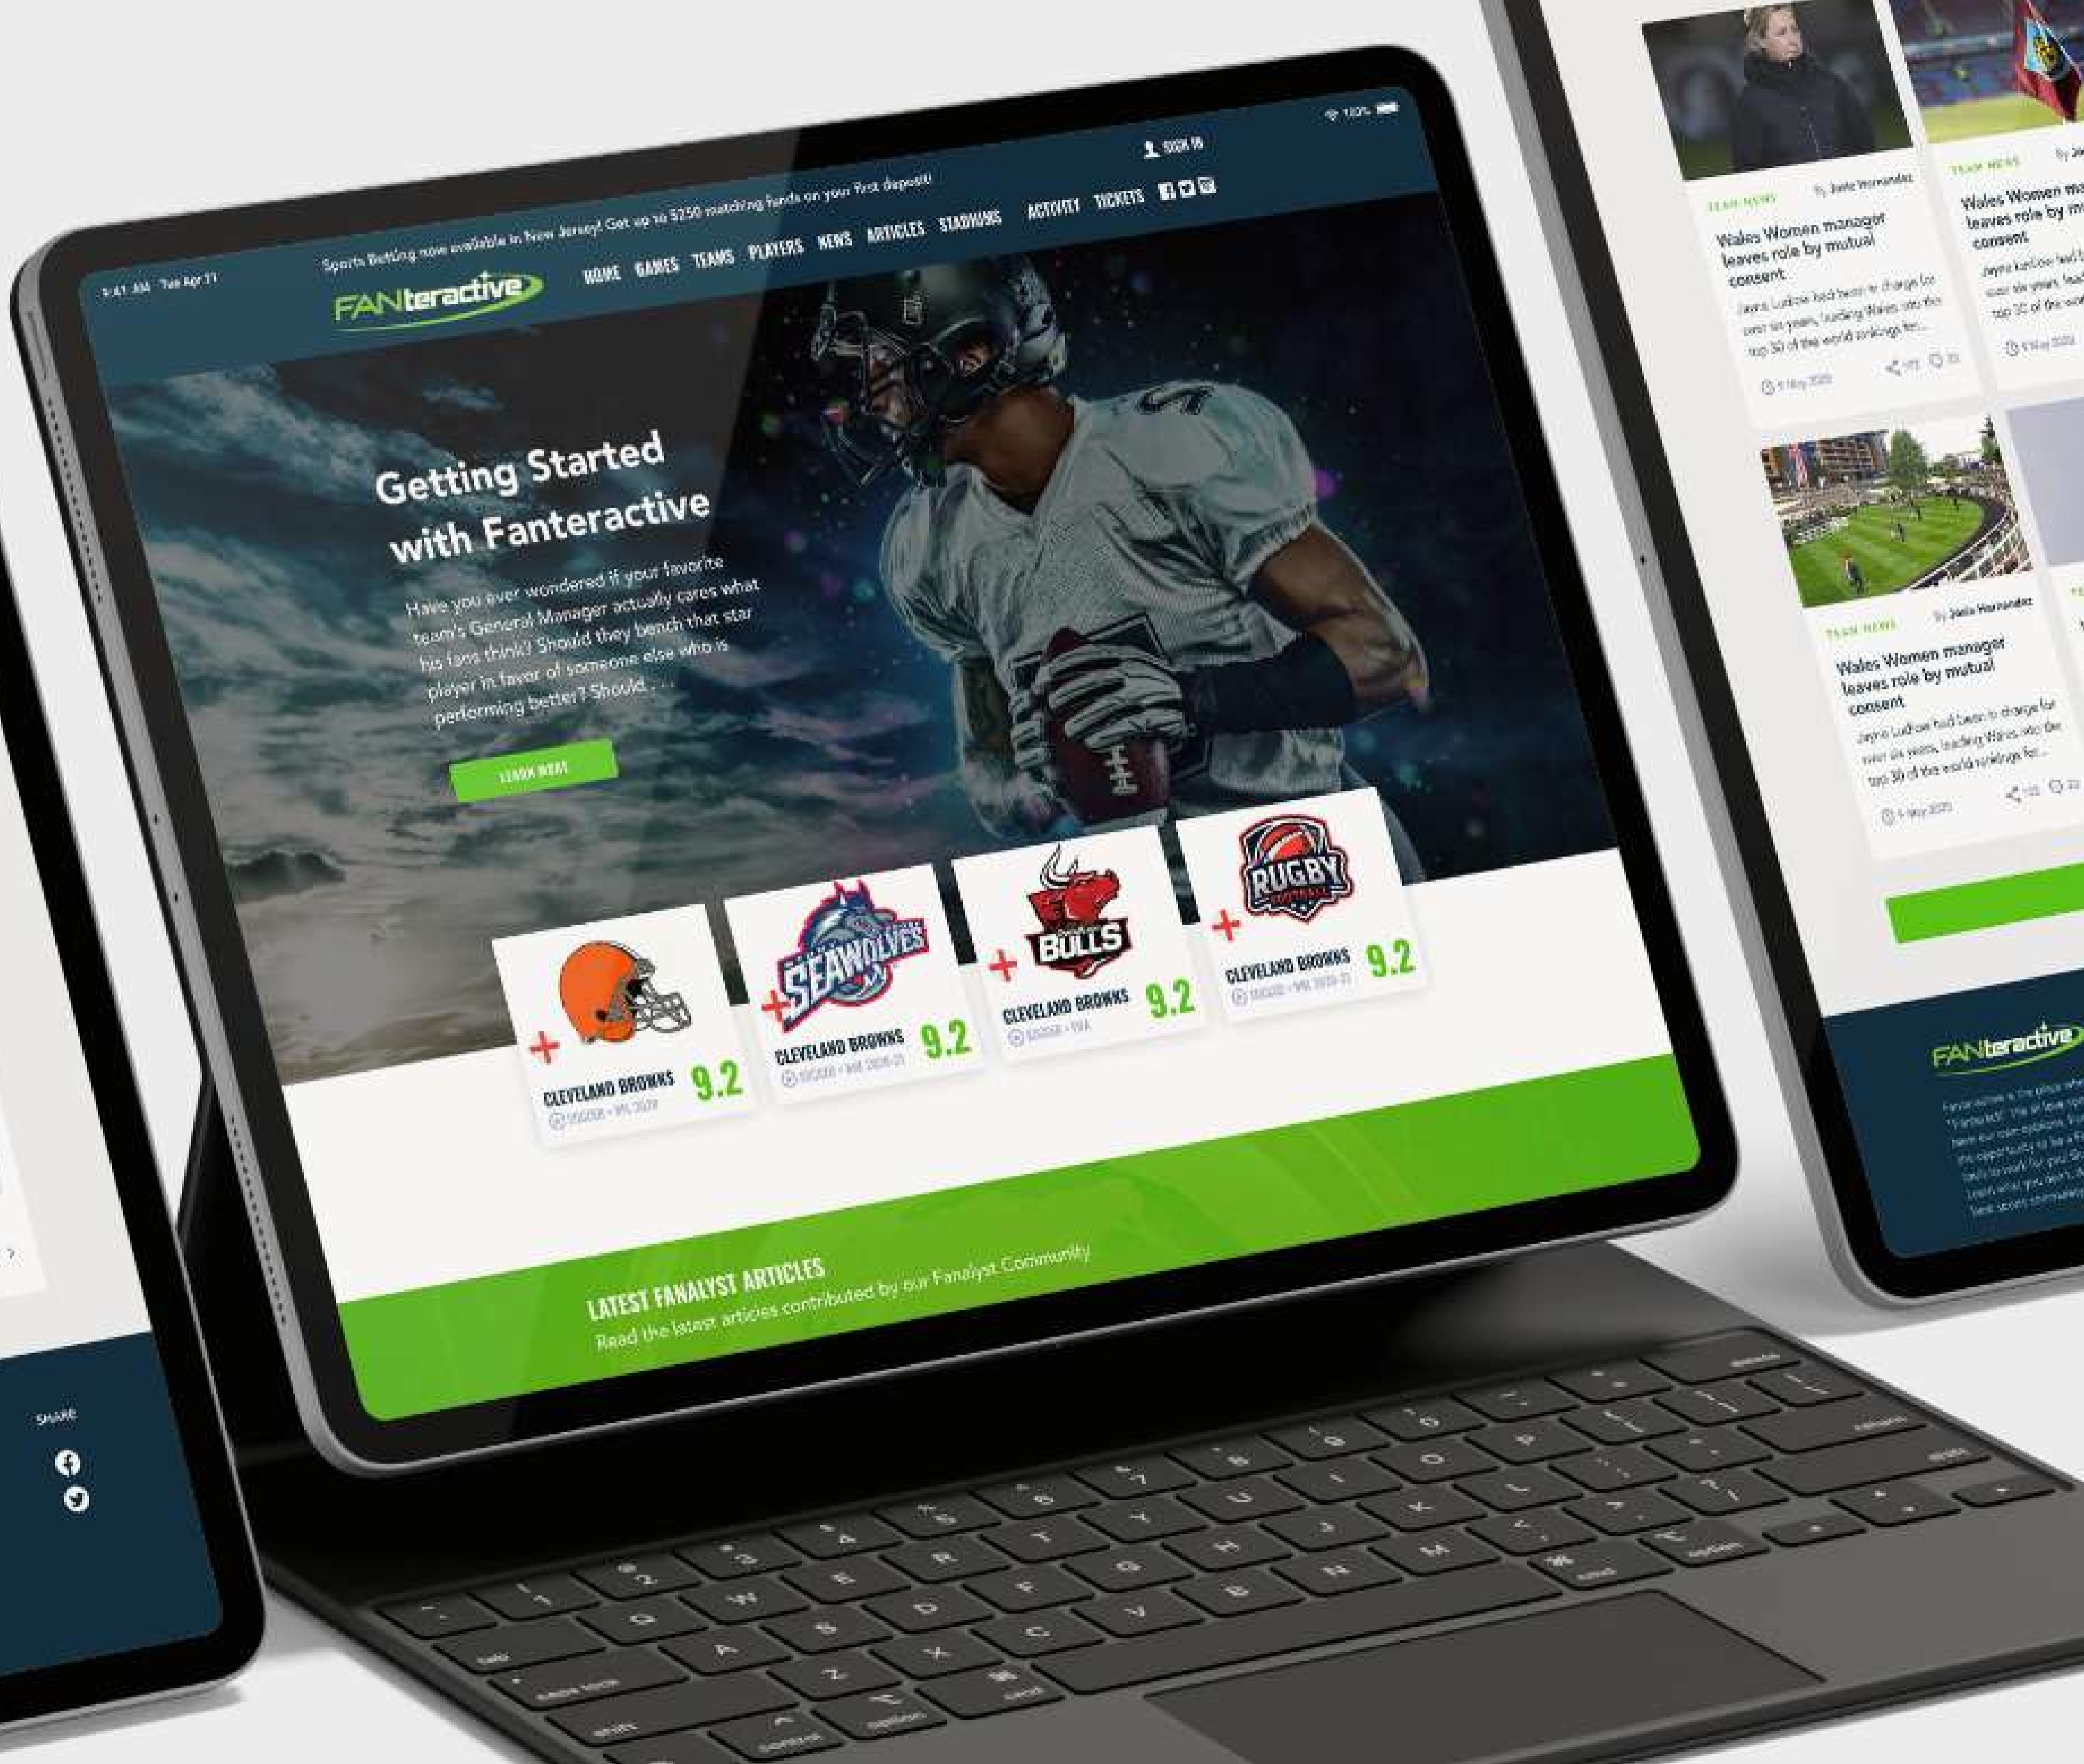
9:41 AM Tue Apr 21

100%

SIGN IN

Sports Betting now available in New Jersey! Get up to $250 matching funds on your first deposit!

FANteractive

HOME GAMES TEAMS PLAYERS NEWS ARTICLES STADIUMS ACTIVITY TICKETS

Getting Started with Fanteractive

Have you ever wondered if your favorite team's General Manager actually cares what his fans think? Should they bench that star player in favor of someone else who is performing better? Should...

LEARN MORE

CLEVELAND BROWNS 9.2
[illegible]

SEAWOLVES
CLEVELAND BROWNS 9.2
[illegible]

BULLS
CLEVELAND BROWNS 9.2
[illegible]

RUGBY
CLEVELAND BROWNS 9.2
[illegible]

LATEST FANALYST ARTICLES
Read the latest articles contributed by our Fanalyst Community

TEAM NEWS By Jane Hernandez
Wales Women manager leaves role by mutual consent
Jayne Ludlow had been in charge for over six years, leading Wales into the top 30 of the world rankings for...
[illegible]

TEAM NEWS By Ja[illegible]
Wales Women m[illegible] leaves role by m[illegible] consent
Jayne Ludlow had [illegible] over six years, lead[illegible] top 30 of the wo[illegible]

TEAM NEWS By Jane Hernandez
Wales Women manager leaves role by mutual consent
Jayne Ludlow had been in charge for over six years, leading Wales into the top 30 of the world rankings for...
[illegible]

FANteractive
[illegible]

SHARE